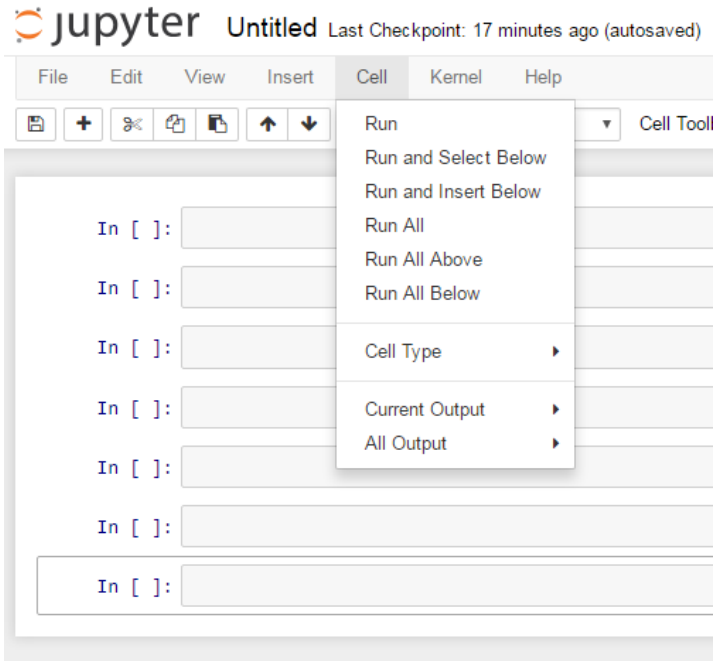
jupyter Untitled Last Checkpoint: 17 minutes ago (autosaved)

File Edit View Insert Cell Kernel Help

Cell Tooll

Run
Run and Select Below
Run and Insert Below
Run All
Run All Above
Run All Below

Cell Type

Current Output
All Output

In [ ]:
In [ ]:
In [ ]:
In [ ]:
In [ ]:
In [ ]:
In [ ]: